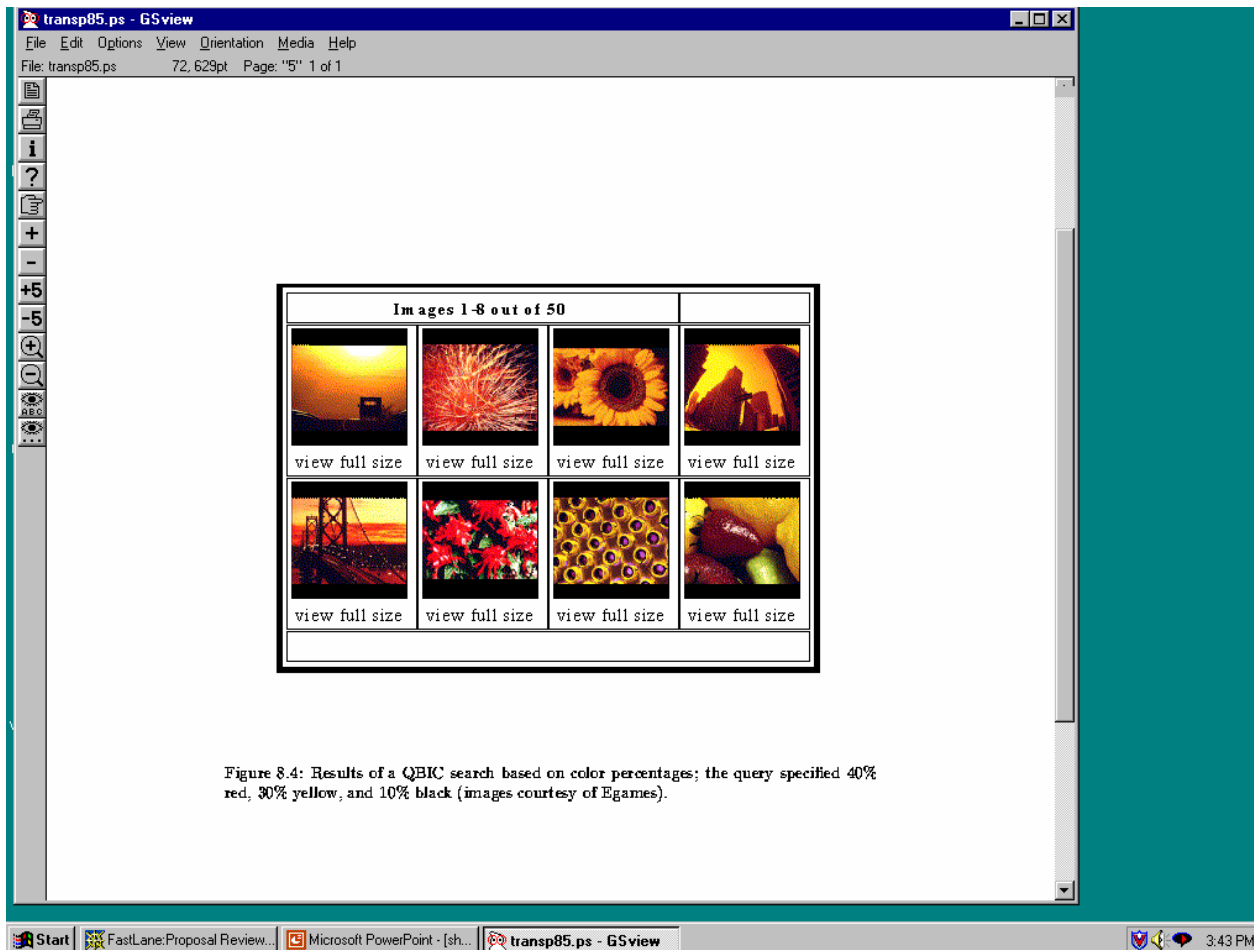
transp85.ps - GSview

File Edit Options View Orientation Media Help

File: transp85.ps 72, 629pt Page: "5" 1 of 1

i
?
+
-
+5
-5

| Images 1-8 out of 50 | | | |
|---|---|---|---|
| view full size | view full size | view full size | view full size |
| view full size | view full size | view full size | view full size |

Figure 8.4: Results of a QBIC search based on color percentages; the query specified 40% red, 30% yellow, and 10% black (images courtesy of Egames).

Start | FastLane:Proposal Review... | Microsoft PowerPoint - [sh... | transp85.ps - GSview | 3:43 PM